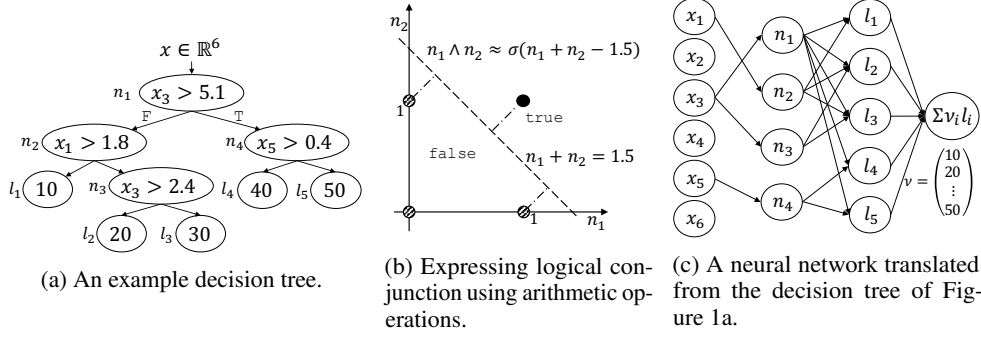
$x \in \mathbb{R}^6$

$n_1$ $x_3 > 5.1$

F T

$n_2$ $x_1 > 1.8$

$n_4$ $x_5 > 0.4$

$l_1$ 10

$n_3$ $x_3 > 2.4$

$l_4$ 40

$l_5$ 50

$l_2$ 20

$l_3$ 30

(a) An example decision tree.

$n_2$

$n_1 \land n_2 \approx \sigma(n_1 + n_2 - 1.5)$

1

true

false

$n_1 + n_2 = 1.5$

1

$n_1$

(b) Expressing logical conjunction using arithmetic operations.

$x_1$ $x_2$ $x_3$ $x_4$ $x_5$ $x_6$

$n_1$ $n_2$ $n_3$ $n_4$

$l_1$ $l_2$ $l_3$ $l_4$ $l_5$

$\Sigma v_i l_i$

$v = \begin{pmatrix} 10 \\ 20 \\ \vdots \\ 50 \end{pmatrix}$

(c) A neural network translated from the decision tree of Figure 1a.